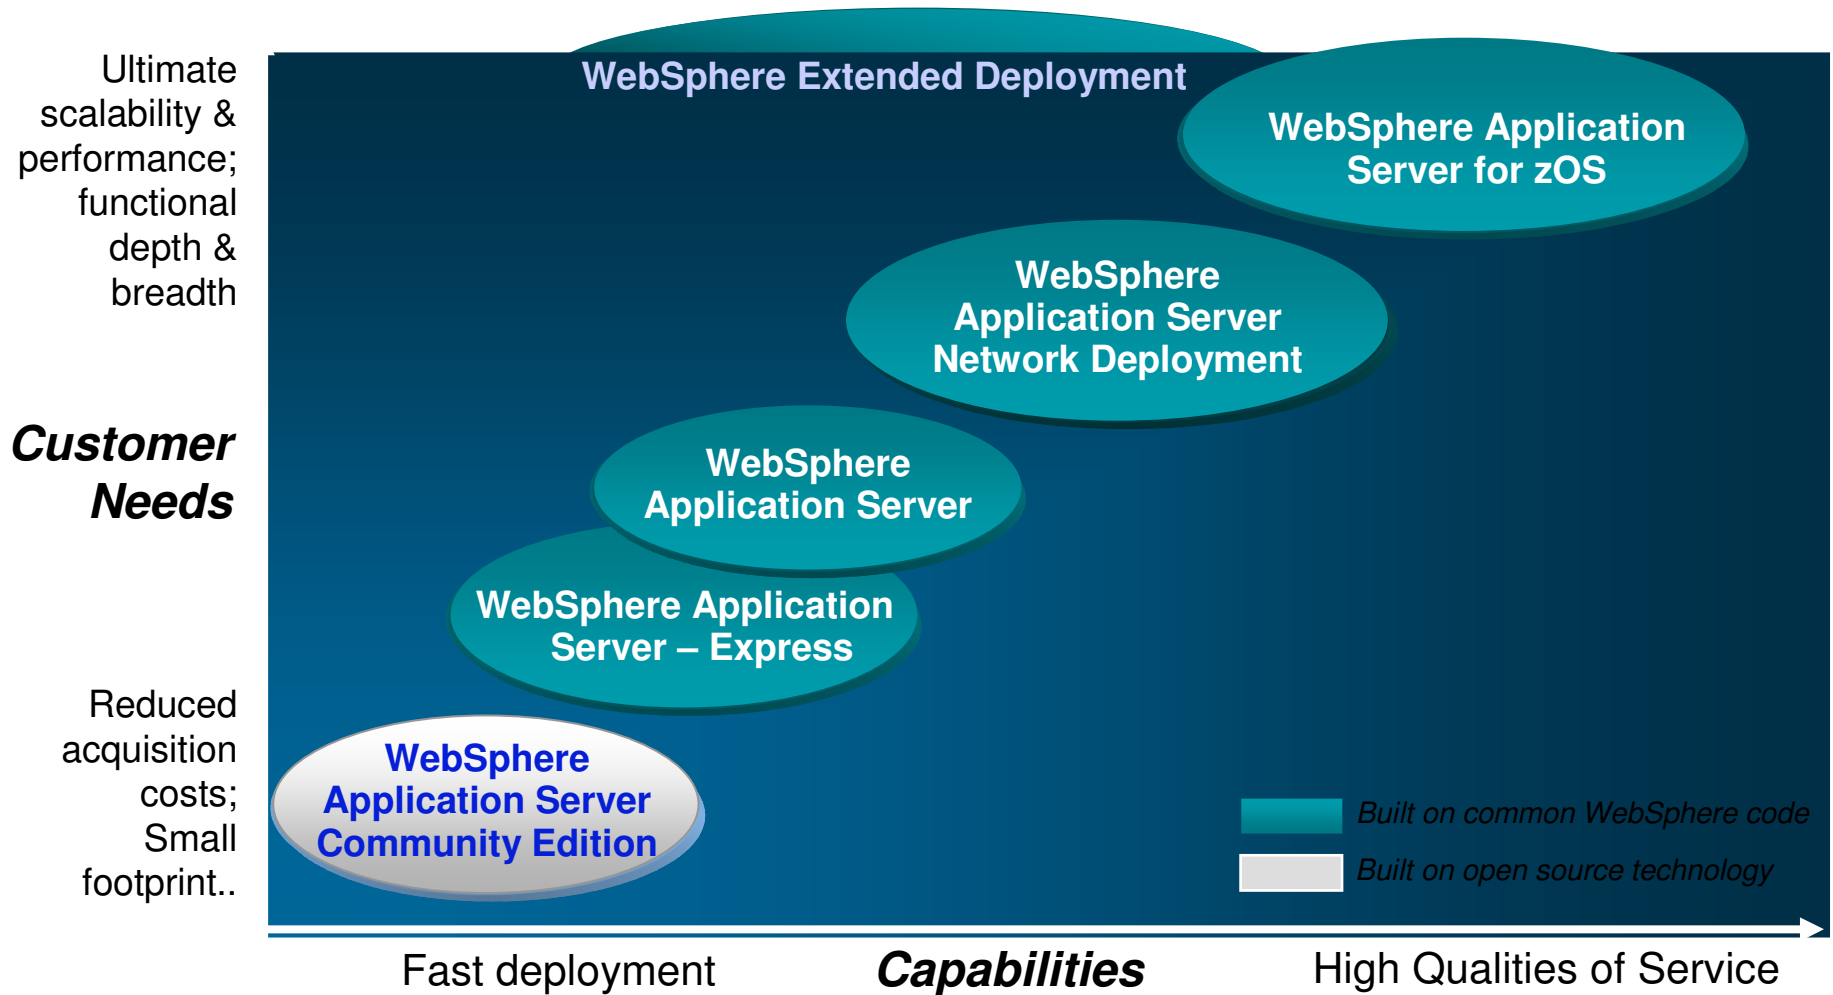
Ultimate scalability & performance; functional depth & breadth

Customer Needs

Reduced acquisition costs; Small footprint..

WebSphere Extended Deployment

WebSphere Application Server for zOS

WebSphere Application Server Network Deployment

WebSphere Application Server

WebSphere Application Server – Express

WebSphere Application Server Community Edition

Built on common WebSphere code

Built on open source technology

Fast deployment

Capabilities

High Qualities of Service